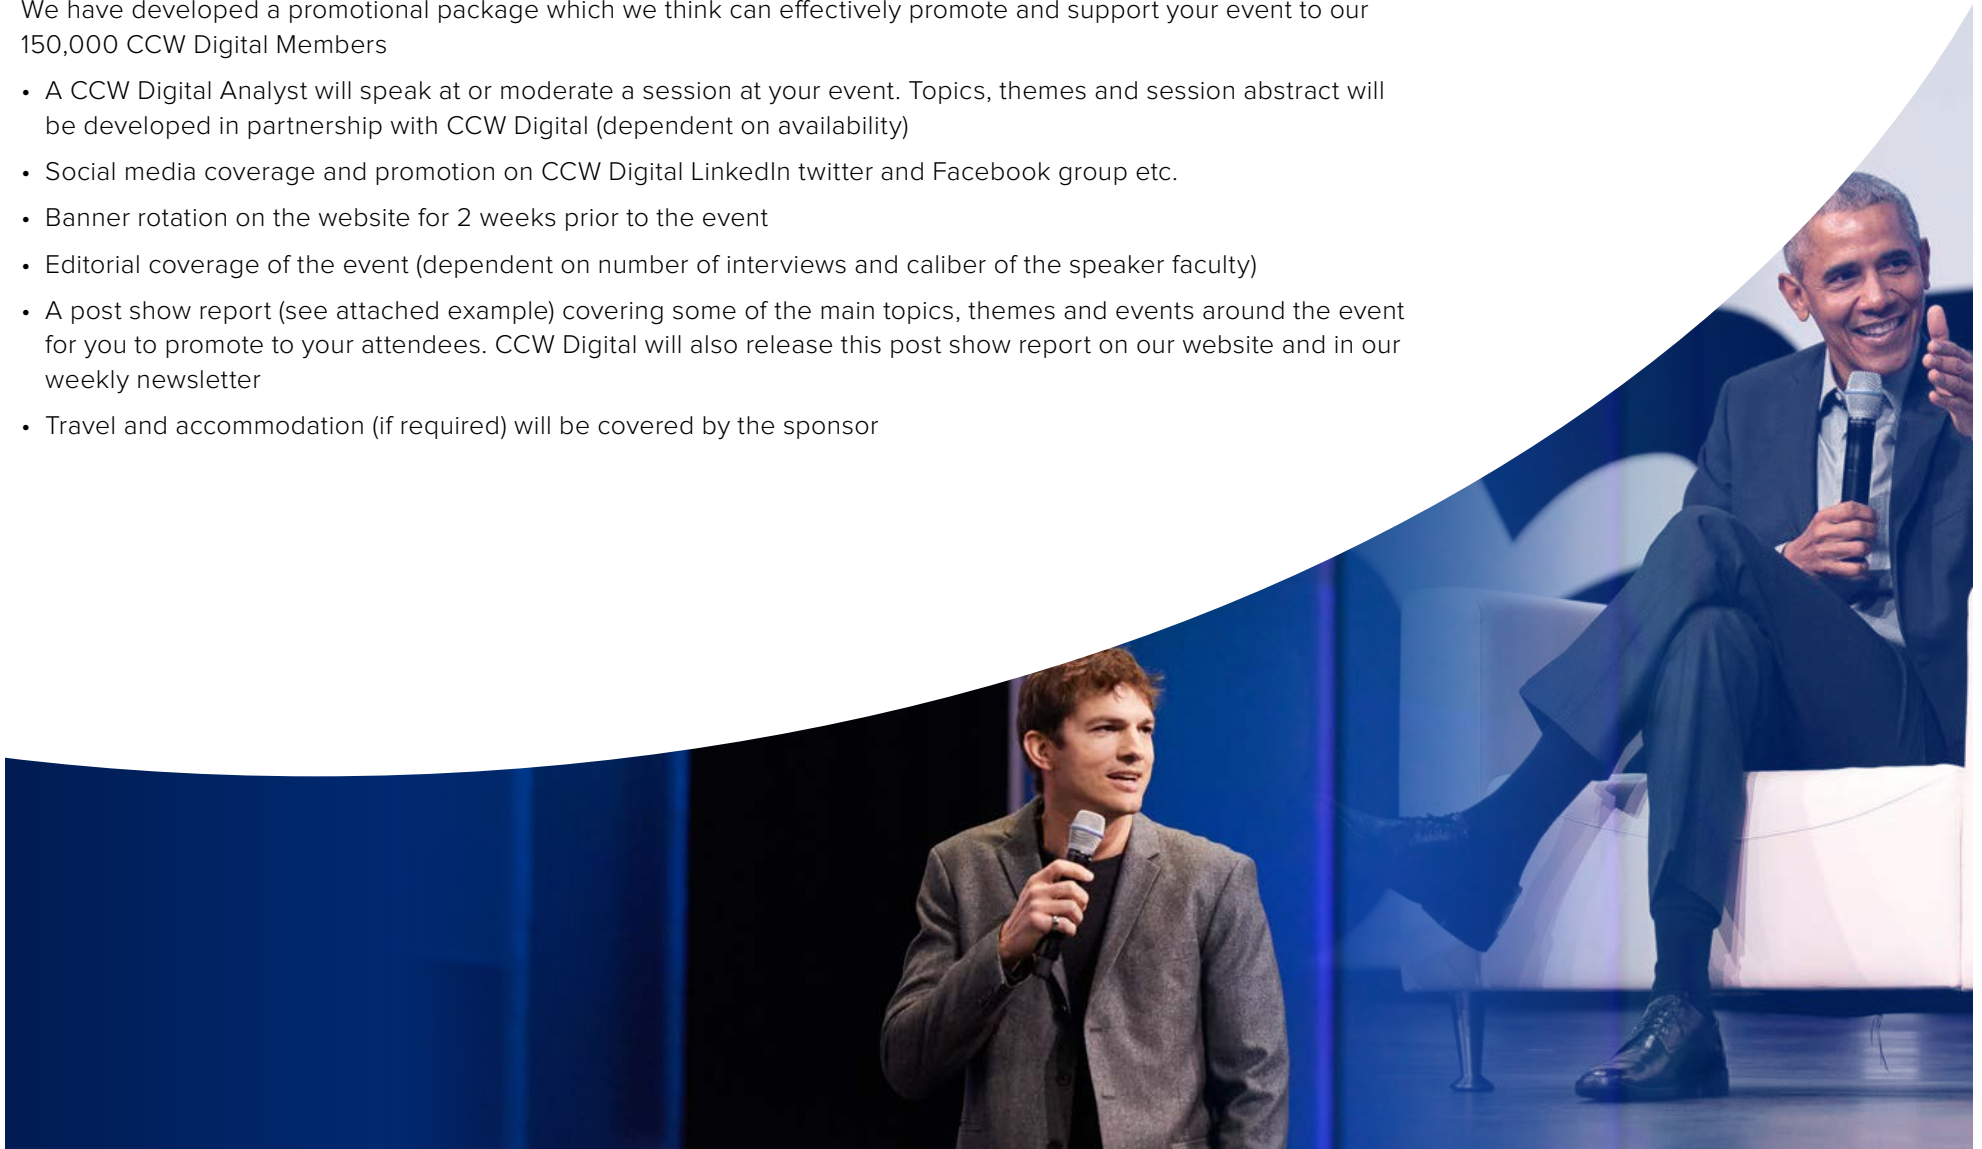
We have developed a promotional package which we think can effectively promote and support your event to our 150,000 CCW Digital Members

• A CCW Digital Analyst will speak at or moderate a session at your event. Topics, themes and session abstract will be developed in partnership with CCW Digital (dependent on availability)

• Social media coverage and promotion on CCW Digital LinkedIn twitter and Facebook group etc.

• Banner rotation on the website for 2 weeks prior to the event

• Editorial coverage of the event (dependent on number of interviews and caliber of the speaker faculty)

• A post show report (see attached example) covering some of the main topics, themes and events around the event for you to promote to your attendees. CCW Digital will also release this post show report on our website and in our weekly newsletter

• Travel and accommodation (if required) will be covered by the sponsor